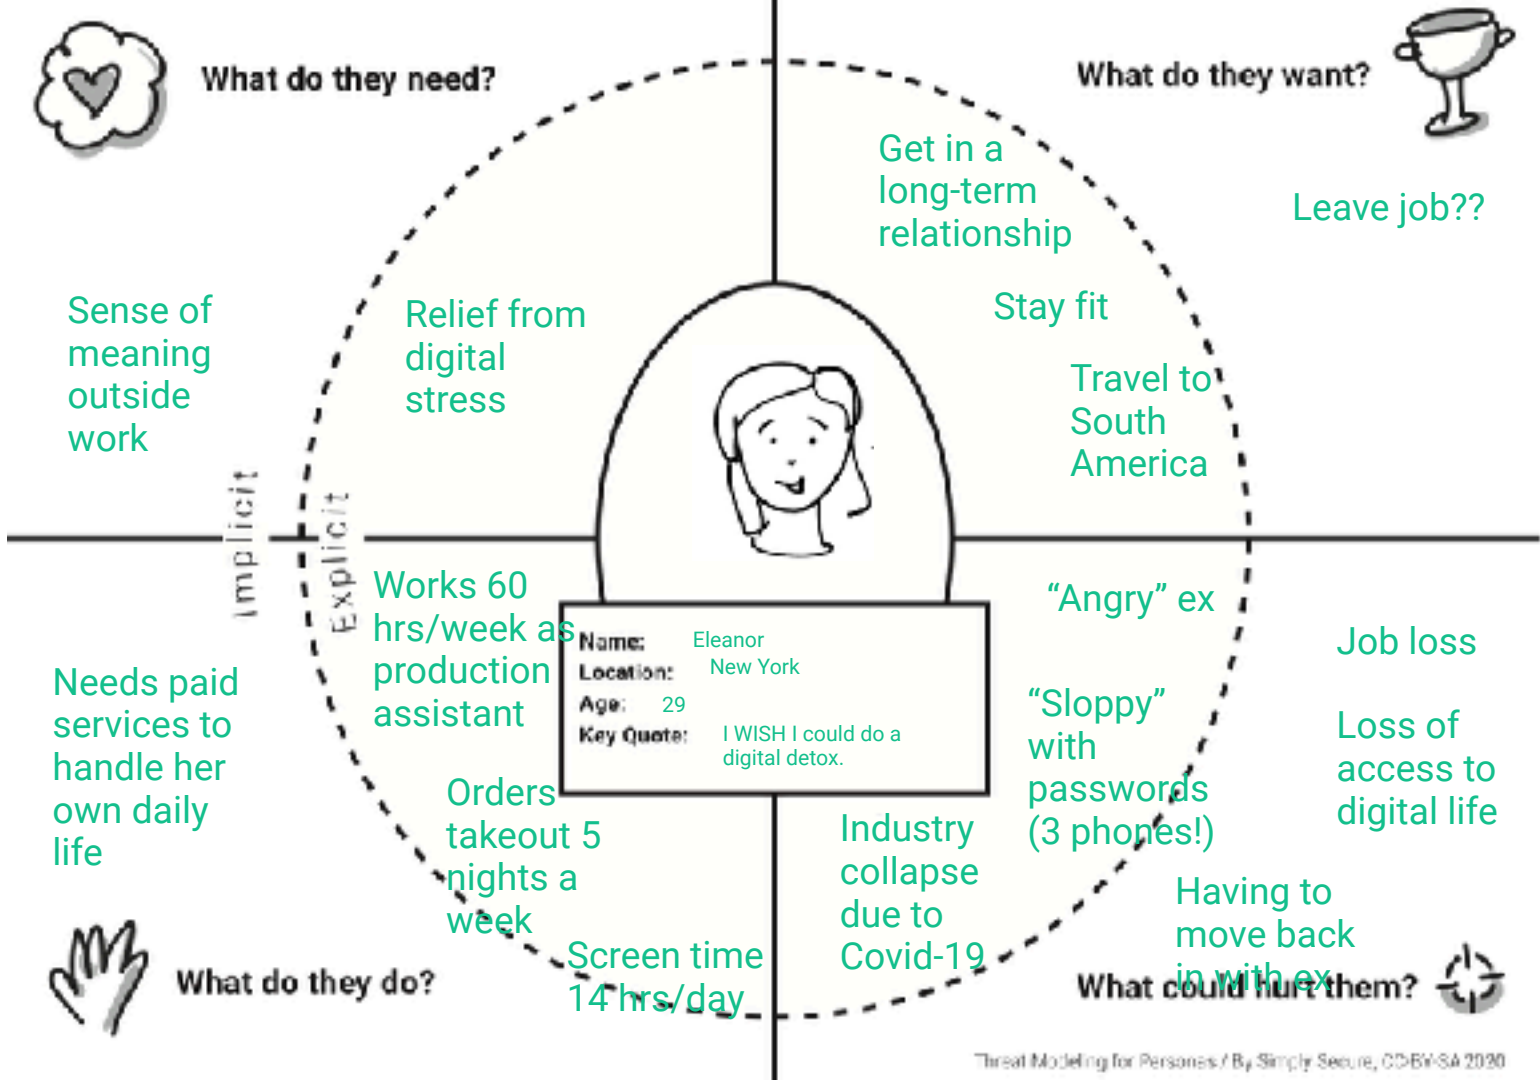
What do they need?

What do they want?

Get in a long-term relationship

Leave job??

Stay fit

Travel to South America

Sense of meaning outside work

Relief from digital stress

Implicit

Explicit

Works 60 hrs/week as production assistant

Name: Eleanor
Location: New York
Age: 29
Key Quote: I WISH I could do a digital detox.

"Angry" ex

Job loss

"Sloppy" with passwords (3 phones!)

Loss of access to digital life

Needs paid services to handle her own daily life

Orders takeout 5 nights a week

Industry collapse due to Covid-19

Having to move back in with ex

Screen time 14 hrs/day

What do they do?

What could hurt them?

Threat Modeling for Personas / By Simply Secure, CC-BY-SA 2020